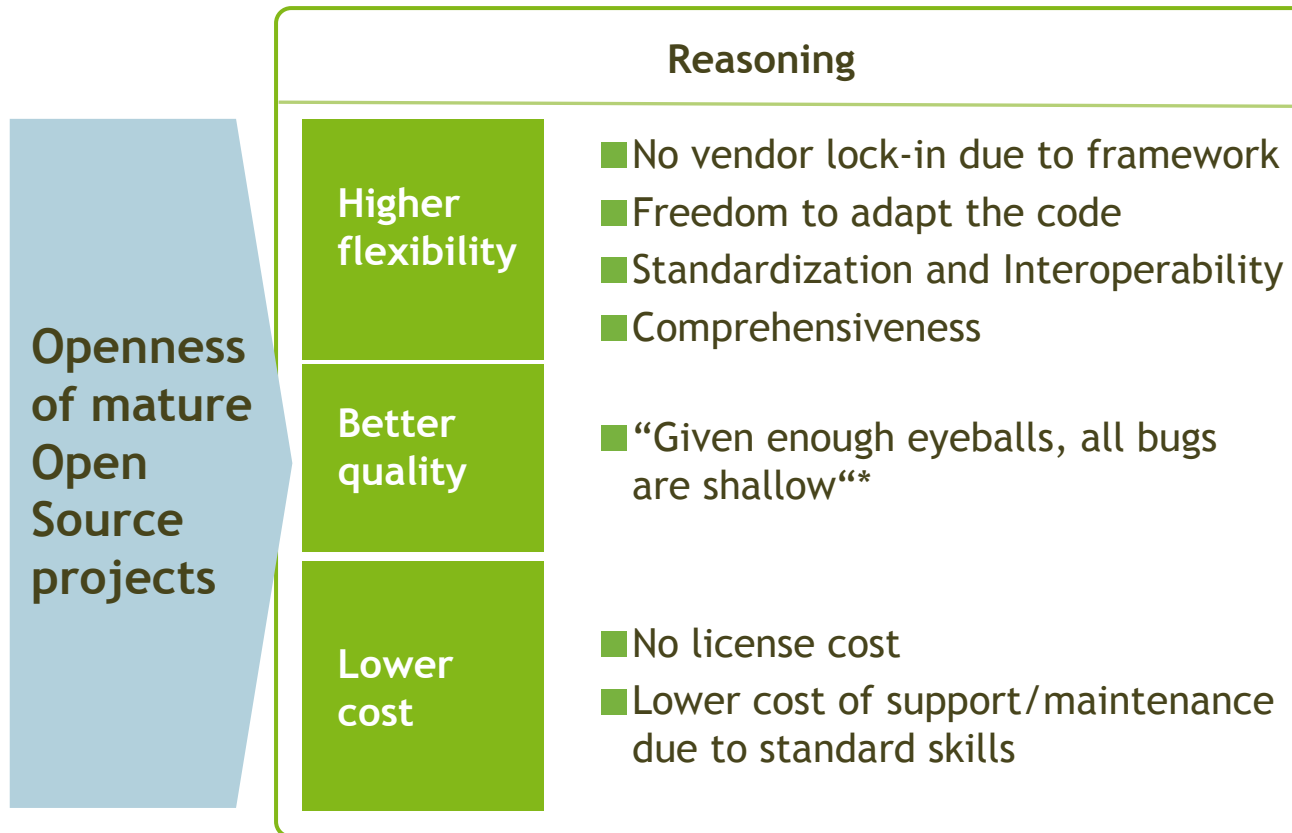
Openness of mature Open Source projects

Reasoning

Higher flexibility

No vendor lock-in due to framework

Freedom to adapt the code

Standardization and Interoperability

Comprehensiveness

Better quality

“Given enough eyeballs, all bugs are shallow“*

Lower cost

No license cost

Lower cost of support/maintenance due to standard skills